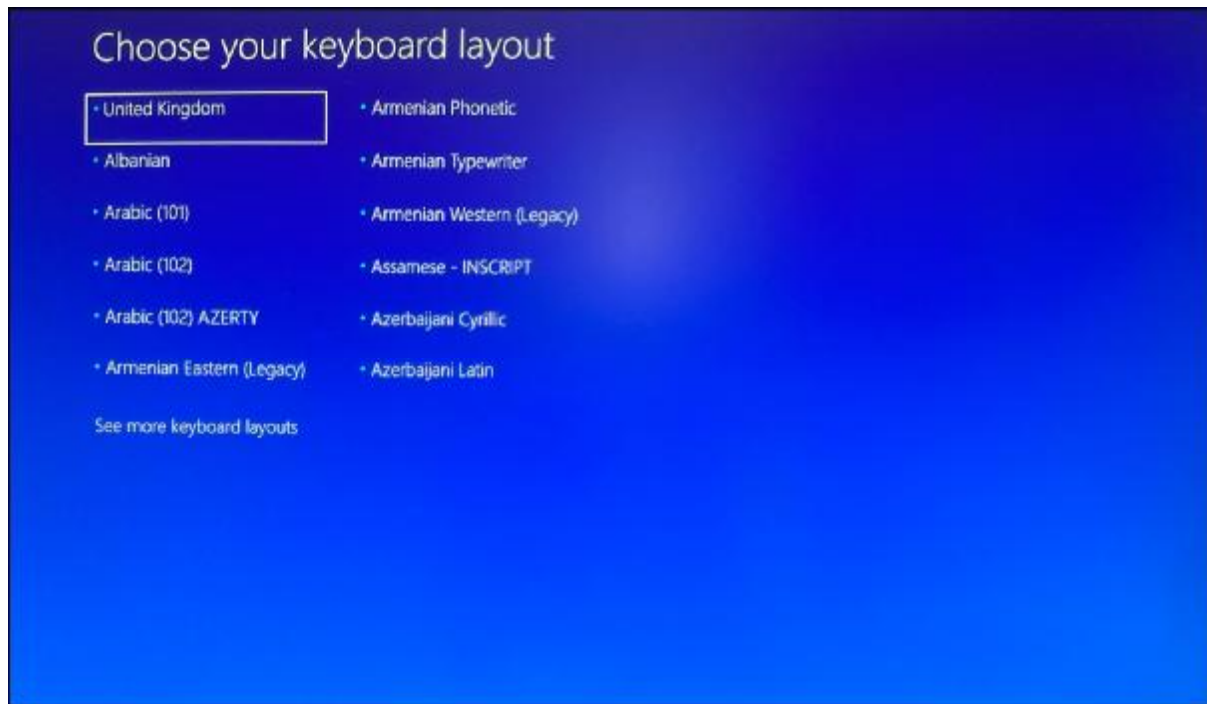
Choose your keyboard layout

- United Kingdom
- Albanian
- Arabic (101)
- Arabic (102)
- Arabic (102) AZERTY
- Armenian Eastern (Legacy)

See more keyboard layouts

- Armenian Phonetic
- Armenian Typewriter
- Armenian Western (Legacy)
- Assamese - INSCRIPT
- Azerbaijani Cyrillic
- Azerbaijani Latin